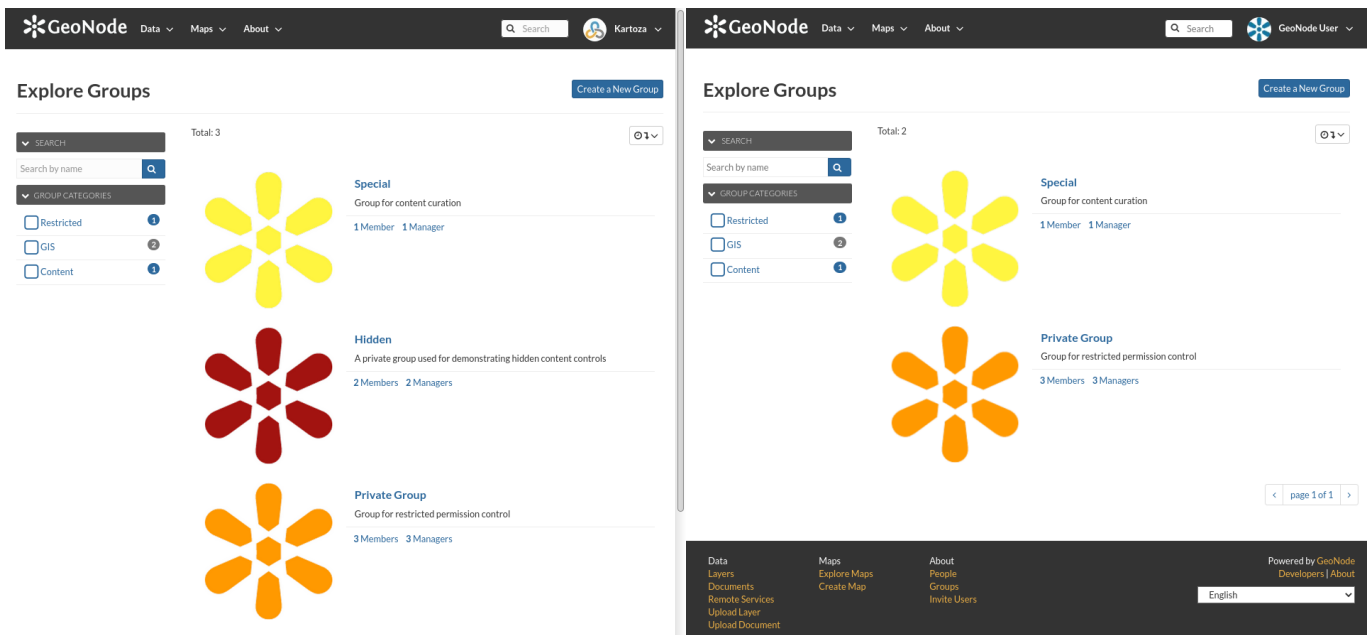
GeoNode Data Maps About Search Kartoza

Explore Groups

Create a New Group

SEARCH

Search by name

GROUP CATEGORIES

Restricted 1
GIS 2
Content 1

Total: 3

Special
Group for content curation
1 Member 1 Manager

Hidden
A private group used for demonstrating hidden content controls
2 Members 2 Managers

Private Group
Group for restricted permission control
3 Members 3 Managers

GeoNode Data Maps About Search GeoNode User

Explore Groups

Create a New Group

SEARCH

Search by name

GROUP CATEGORIES

Restricted 1
GIS 2
Content 1

Total: 2

Special
Group for content curation
1 Member 1 Manager

Private Group
Group for restricted permission control
3 Members 3 Managers

‹ page 1 of 1 ›

Data
Layers
Documents
Remote Services
Upload Layer
Upload Document

Maps
Explore Maps
Create Map

About
People
Groups
Invite Users

Powered by GeoNode
Developers | About

English